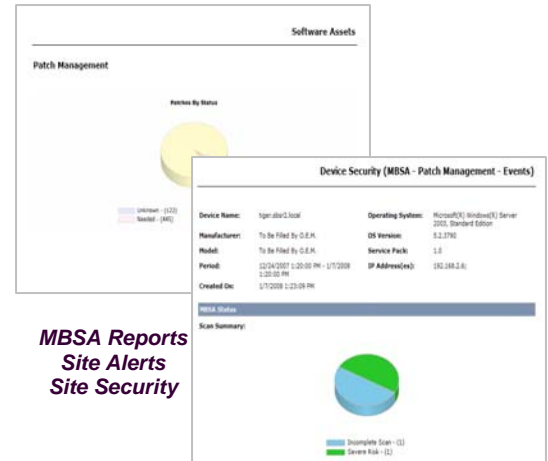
Software Assets

Patch Management

Patches By Status

Unknown - (122)
Needed - (441)

Device Security (MBSA - Patch Management - Events)

| Device Name: | tiger.sbs1.local | Operating System: | Microsoft(R) Windows(R) Server 2003, Standard Edition |
|---|---|---|---|
| Manufacturer: | To Be Filled By O.E.M. | OS Version: | 5.2.3790 |
| Model: | To Be Filled By O.E.M. | Service Pack: | 1.0 |
| Period: | 12/24/2007 1:20:00 PM - 1/7/2008 1:20:00 PM | IP Address(es): | 192.168.2.6 |
| Created On: | 1/7/2008 1:23:09 PM | | |

MBSA Status

Scan Summary:

Incomplete Scan - (1)
Severe Risk - (1)

MBSA Reports
Site Alerts
Site Security